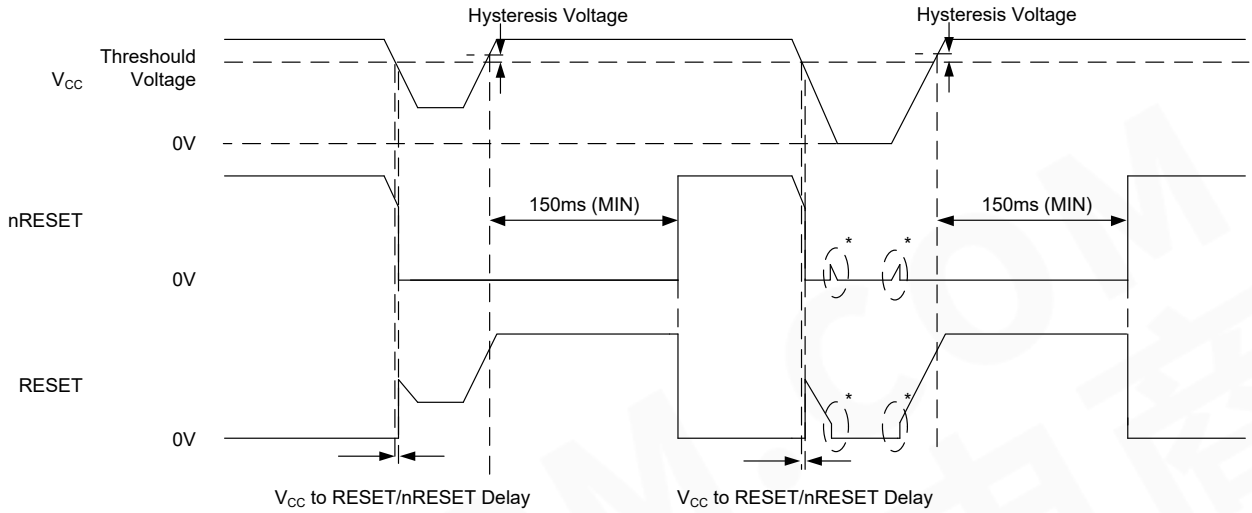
Hysteresis Voltage

Hysteresis Voltage

Threshould Voltage

$V_{CC}$

0V

nRESET

150ms (MIN)

150ms (MIN)

0V

\*

\*

RESET

\*

\*

0V

$V_{CC}$ to RESET/nRESET Delay

$V_{CC}$ to RESET/nRESET Delay